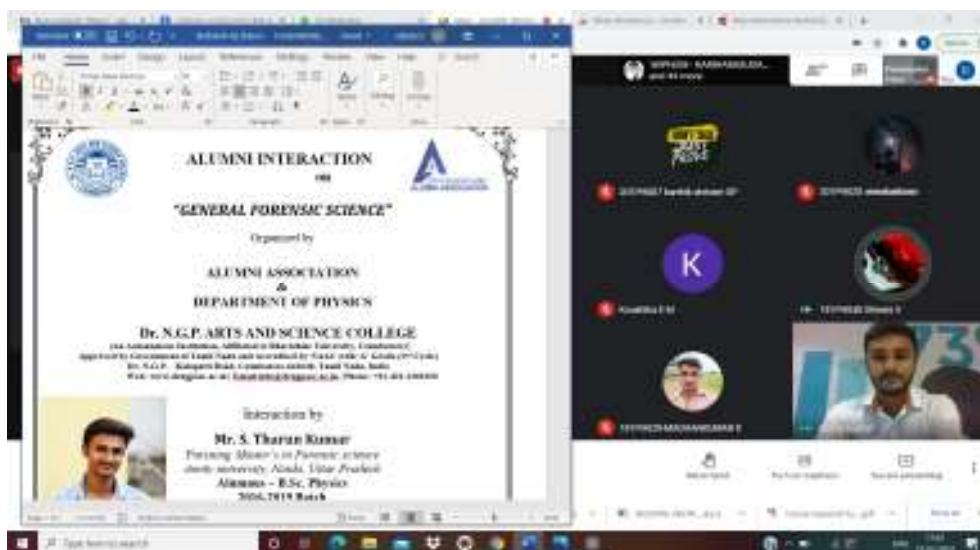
ALUMNI INTERACTION

on

"GENERAL FORENSIC SCIENCE"

Organized by

ALUMNI ASSOCIATION

&

DEPARTMENT OF PHYSICS

Dr. N.G.P. ARTS AND SCIENCE COLLEGE

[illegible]

Interaction by

Mr. S. Tharun Kumar

Pursuing Master's in Forensic science

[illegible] university, Noida, Uttar Pradesh

Alumnus – B.Sc. Physics

2016-2019 Batch

K